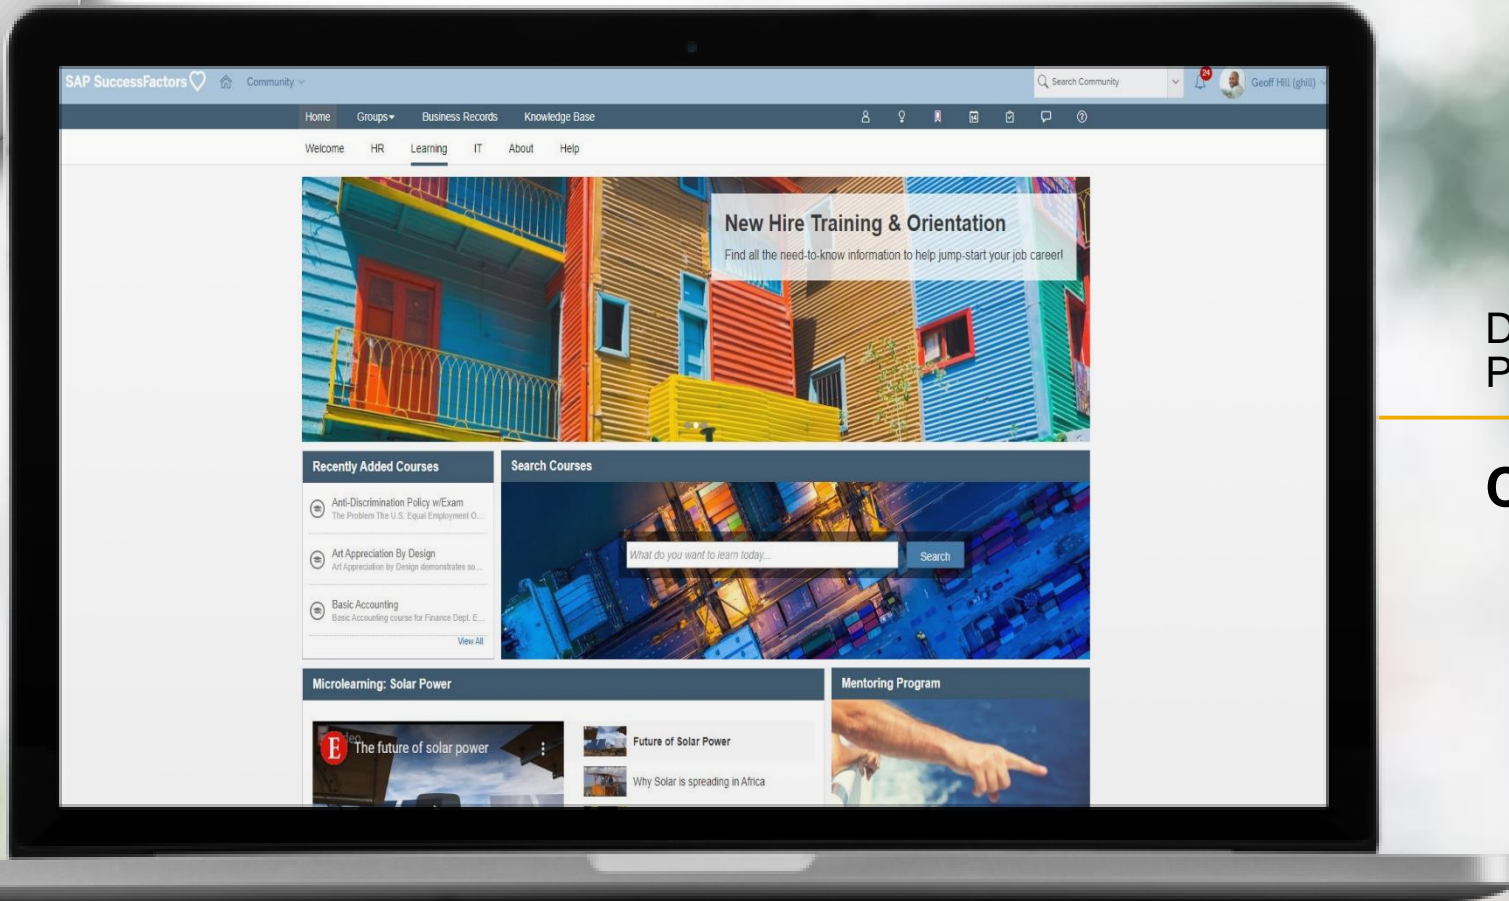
SAP SuccessFactors Community

Search Community

24

Geoff Hill (ghill)

Home Groups Business Records Knowledge Base

Welcome HR Learning IT About Help

New Hire Training & Orientation

Find all the need-to-know information to help jump-start your job career!

Recently Added Courses

Anti-Discrimination Policy w/Exam
The Problem The U.S. Equal Employment O...

Art Appreciation By Design
Art Appreciation by Design demonstrates so...

Basic Accounting
Basic Accounting course for Finance Dept. E...

View All

Search Courses

What do you want to learn today...

Search

Microlearning: Solar Power

The future of solar power

Future of Solar Power

Why Solar is spreading in Africa

Mentoring Program

D
P

C